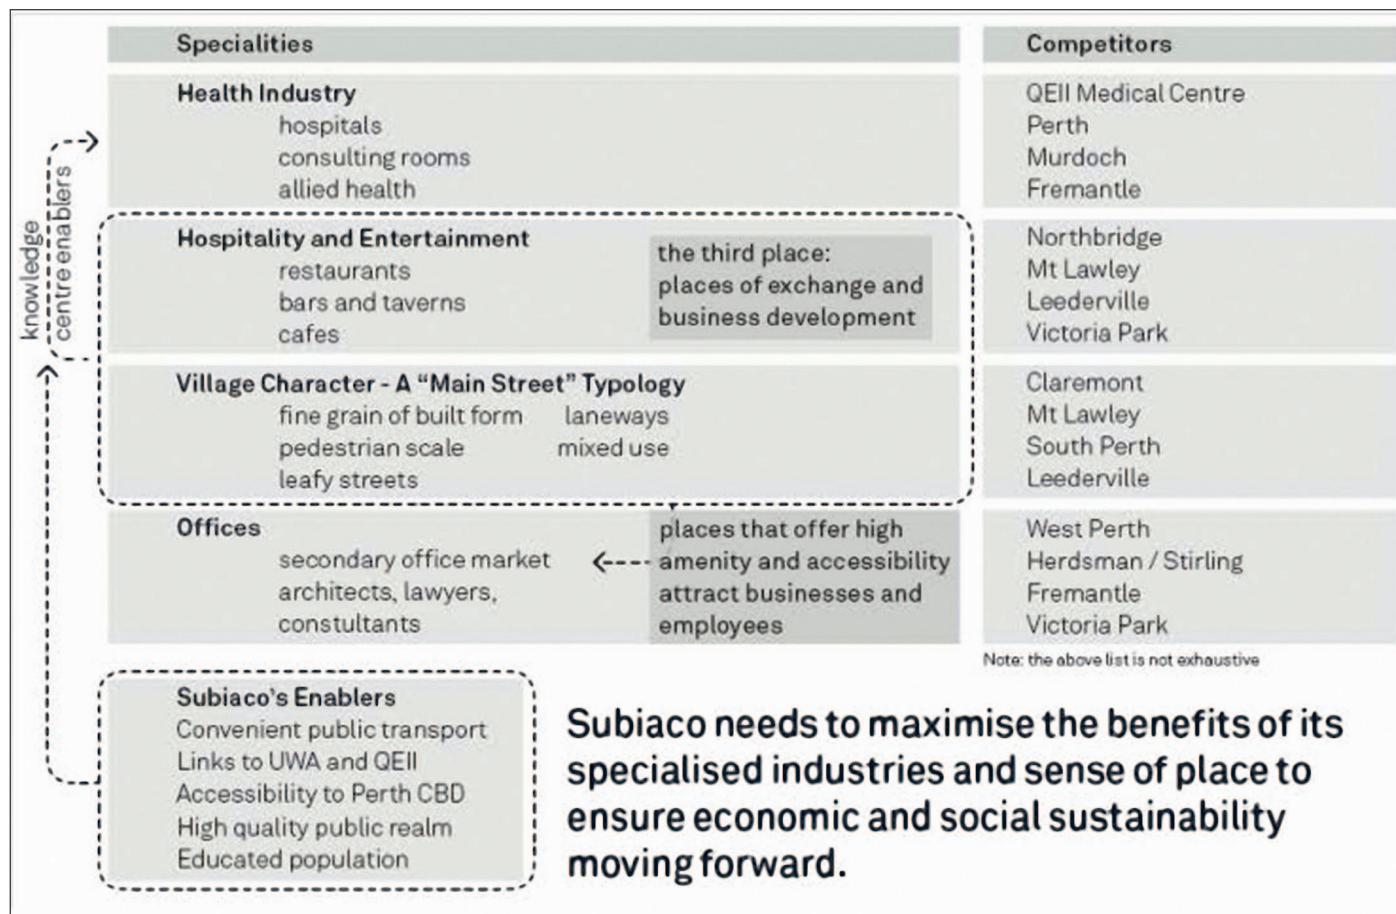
knowledge centre enablers

| Specialities | Competitors |
|---|---|
| **Health Industry** hospitals, consulting rooms, allied health | QEII Medical Centre, Perth, Murdoch, Fremantle |
| **Hospitality and Entertainment** restaurants, bars and taverns, cafes — the third place: places of exchange and business development | Northbridge, Mt Lawley, Leederville, Victoria Park |
| **Village Character - A "Main Street" Typology** fine grain of built form, pedestrian scale, leafy streets, laneways, mixed use | Claremont, Mt Lawley, South Perth, Leederville |
| **Offices** secondary office market, architects, lawyers, constultants — places that offer high amenity and accessibility attract businesses and employees | West Perth, Herdsman / Stirling, Fremantle, Victoria Park |

Note: the above list is not exhaustive

Subiaco's Enablers
Convenient public transport
Links to UWA and QEII
Accessibility to Perth CBD
High quality public realm
Educated population

Subiaco needs to maximise the benefits of its specialised industries and sense of place to ensure economic and social sustainability moving forward.